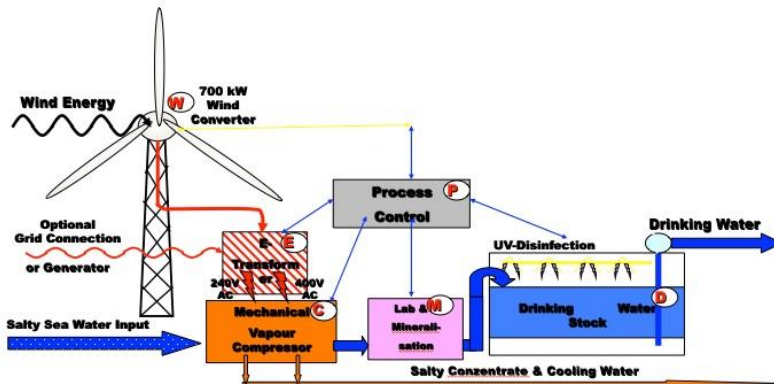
Wind Energy

W

700 kW Wind Converter

Process Control

P

Optional Grid Connection or Generator

E- Transformer

E

240V AC

400V AC

Mechanical Vapour Compressor

C

Salty Sea Water Input

Lab & Mineralisation

M

UV-Disinfection

Drinking Water

Drinking Water Stock

D

Salty Conzentrate & Cooling Water